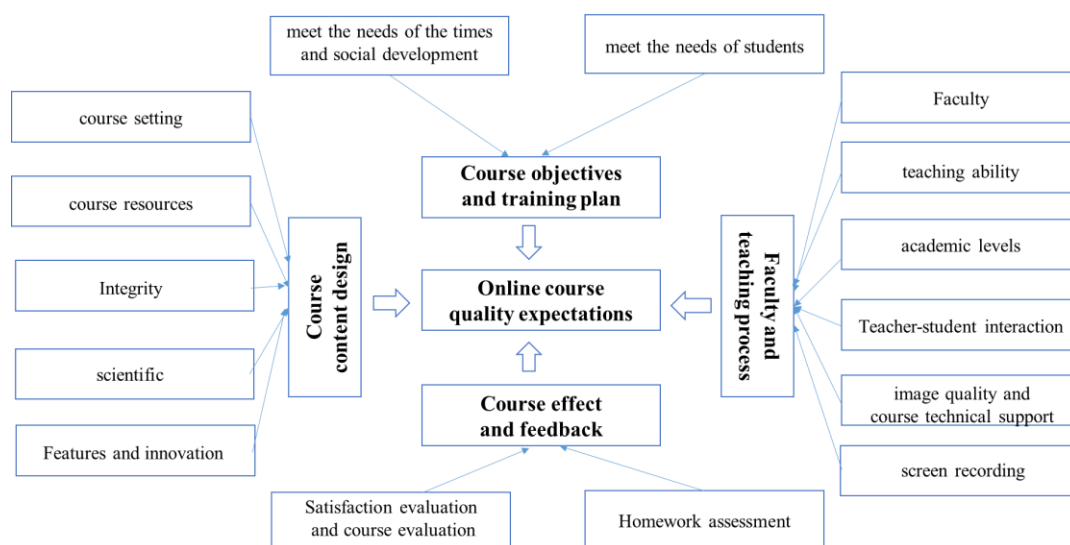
meet the needs of the times and social development

meet the needs of students

course setting

course resources

Integrity

scientific

Features and innovation

Course content design

Course objectives and training plan

Online course quality expectations

Course effect and feedback

Faculty and teaching process

Faculty

teaching ability

academic levels

Teacher-student interaction

image quality and course technical support

screen recording

Satisfaction evaluation and course evaluation

Homework assessment